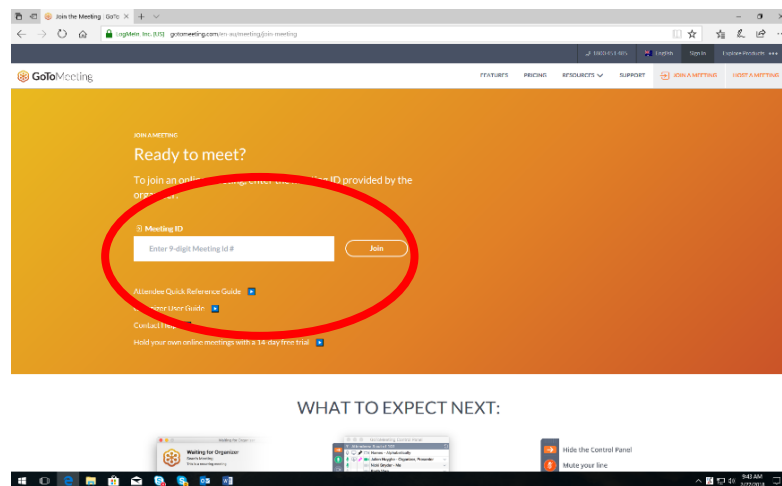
Join the Meeting | GoTo ×

LogMeIn, Inc. [US] gotomeeting.com/en-au/meeting/join-meeting

1 800 915 1805 English Sign In Explore Products

GoToMeeting

FEATURES PRICING RESOURCES SUPPORT JOIN A MEETING HOST A MEETING

JOIN A MEETING

Ready to meet?

To join an online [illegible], enter the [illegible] ID provided by the org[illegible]

Meeting ID

Enter 9-digit Meeting Id #

Join

Attendee Quick Reference Guide

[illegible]izer User Guide

Contact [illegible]

Hold your own online meetings with a 14-day free trial

WHAT TO EXPECT NEXT:

Waiting for Organizer

Hide the Control Panel

Mute your line

9:43 AM